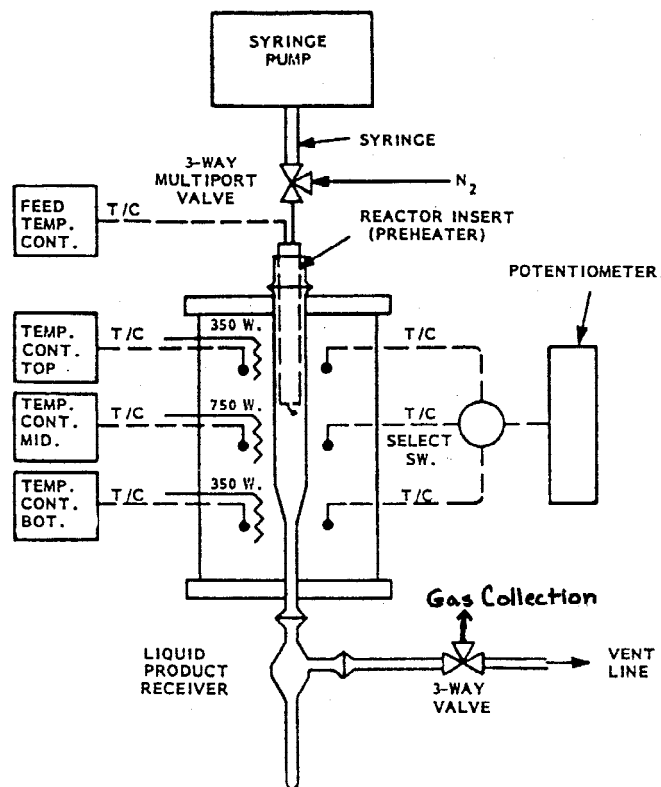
SYRINGE PUMP

SYRINGE

3-WAY MULTIPORT VALVE

$N_2$

FEED TEMP. CONT.

T/C

REACTOR INSERT (PREHEATER)

POTENTIOMETER

TEMP. CONT. TOP

T/C

350 W.

T/C

TEMP. CONT. MID.

T/C

750 W.

T/C

SELECT SW.

TEMP. CONT. BOT.

T/C

350 W.

T/C

Gas Collection

LIQUID PRODUCT RECEIVER

3-WAY VALVE

VENT LINE